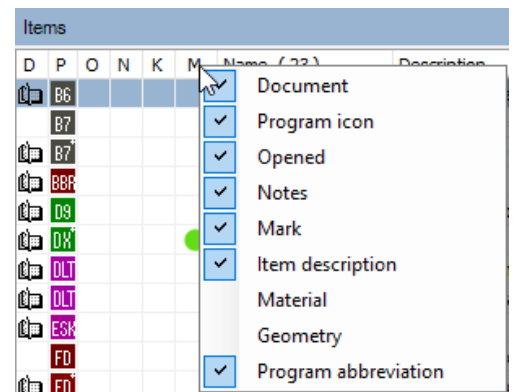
Items

| D | P | O | N | K | M | Name ( 23 ) | Description |
|---|---|---|---|---|---|---|---|
| | B6 | | | | | | |
| | B7 | | | | | | |
| | B7 | | | | | | |
| | BBR | | | | | | |
| | D9 | | | | | | |
| | DX | | | | | | |
| | DLT | | | | | | |
| | DLT | | | | | | |
| | ESK | | | | | | |
| | FD | | | | | | |
| | FD | | | | | | |

✓ Document
✓ Program icon
✓ Opened
✓ Notes
✓ Mark
✓ Item description
Material
Geometry
✓ Program abbreviation